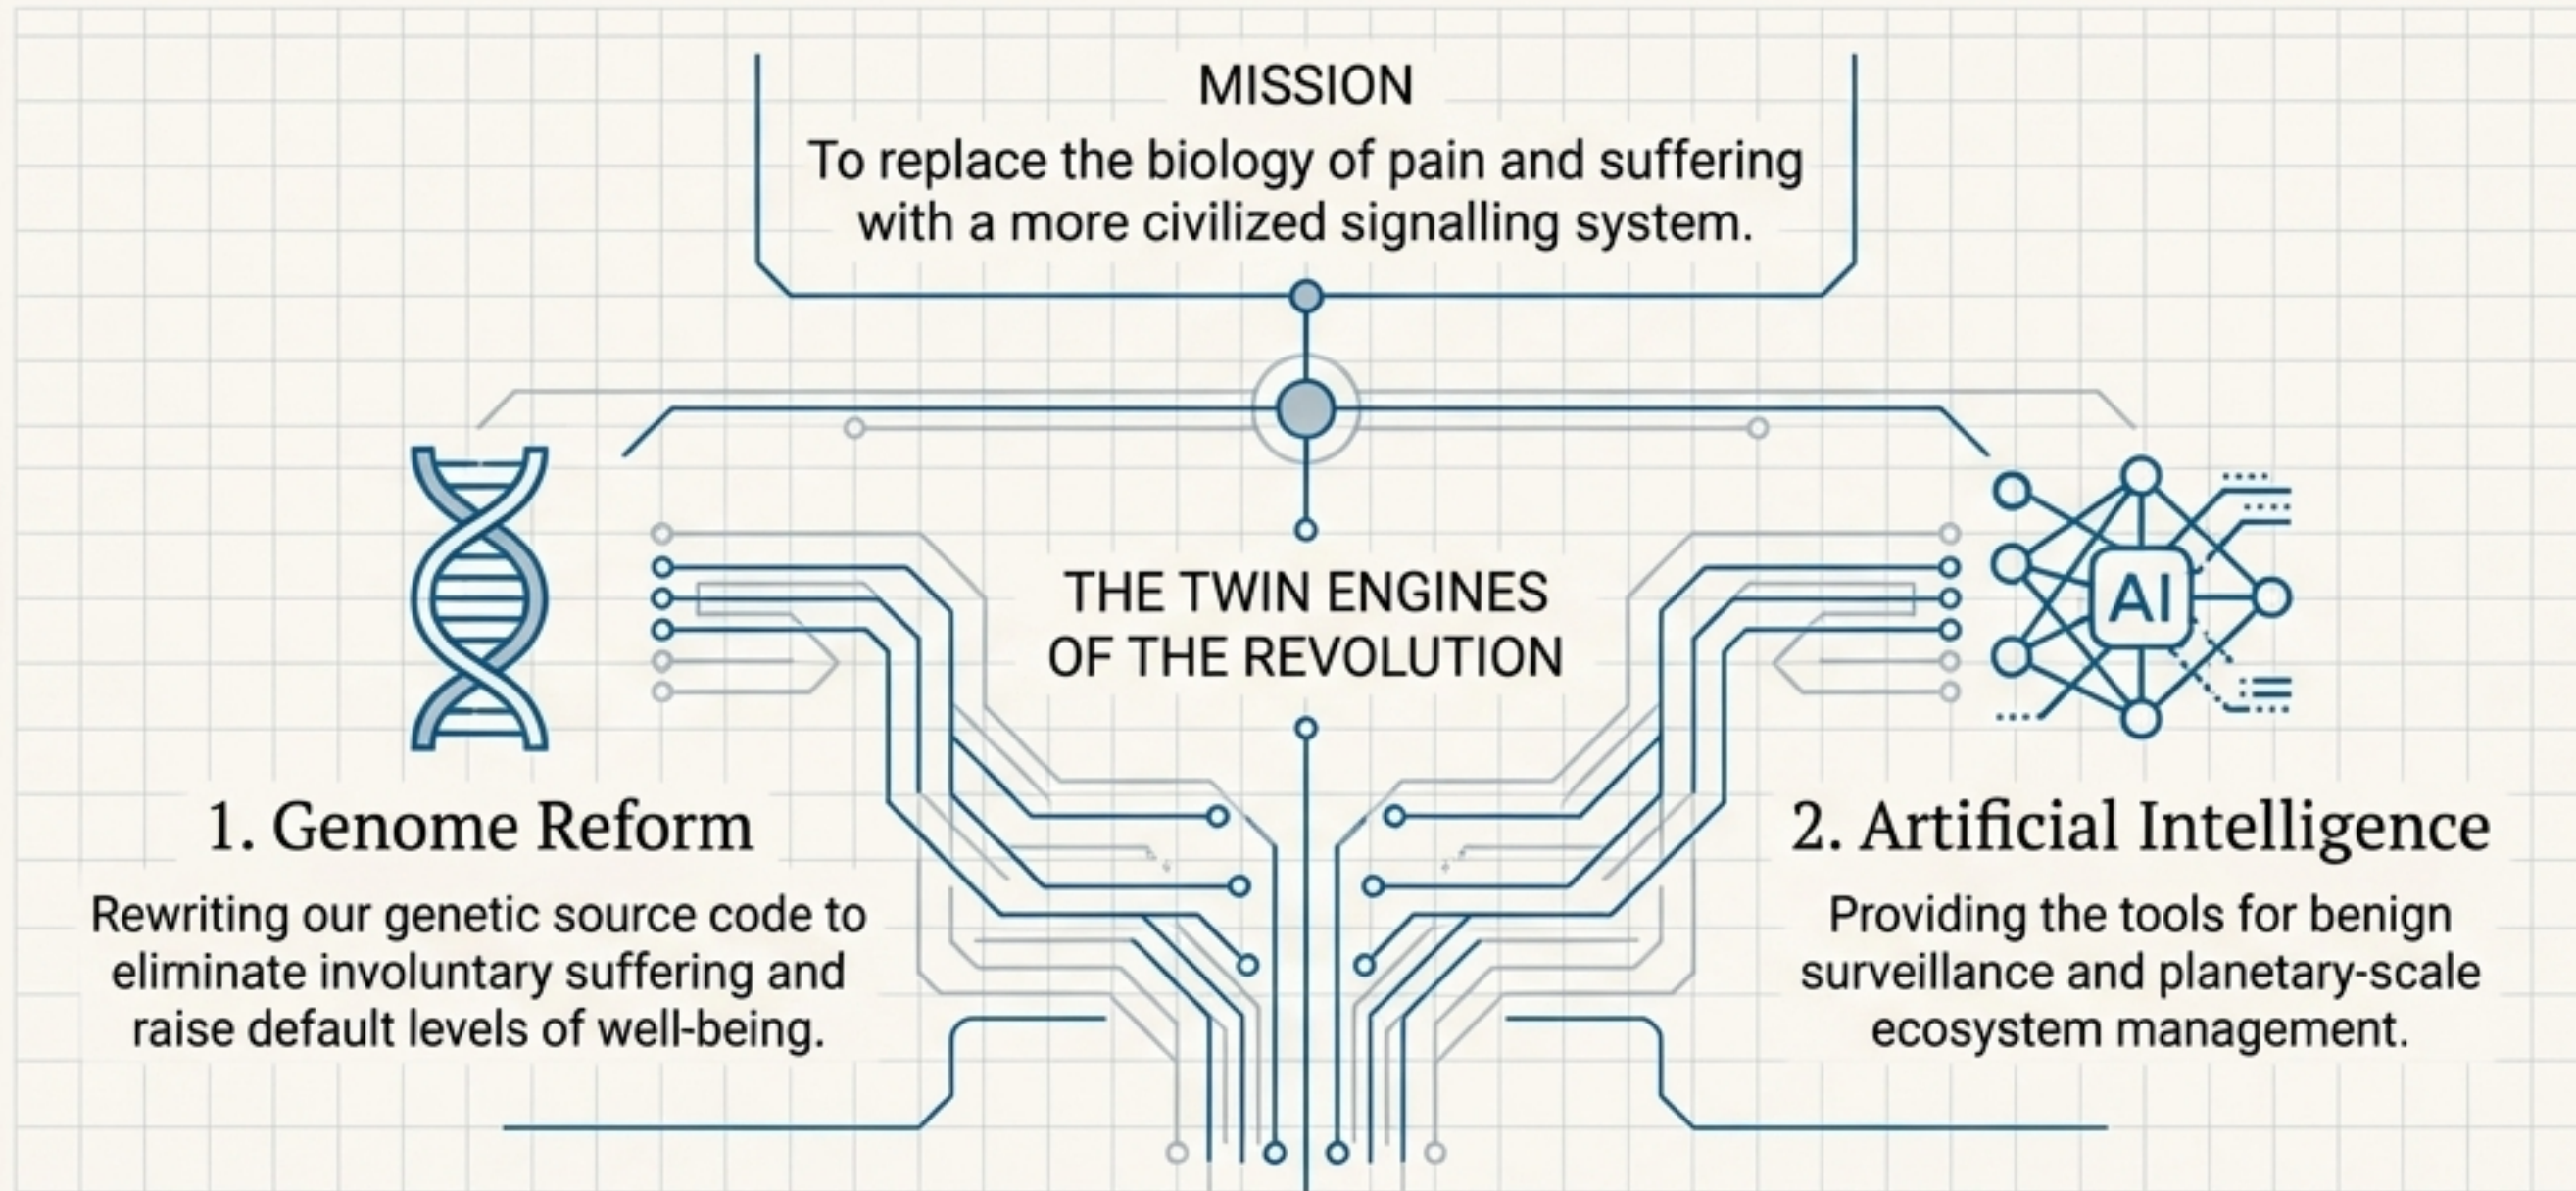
MISSION

To replace the biology of pain and suffering with a more civilized signalling system.

THE TWIN ENGINES OF THE REVOLUTION

AI

1. Genome Reform

Rewriting our genetic source code to eliminate involuntary suffering and raise default levels of well-being.

2. Artificial Intelligence

Providing the tools for benign surveillance and planetary-scale ecosystem management.